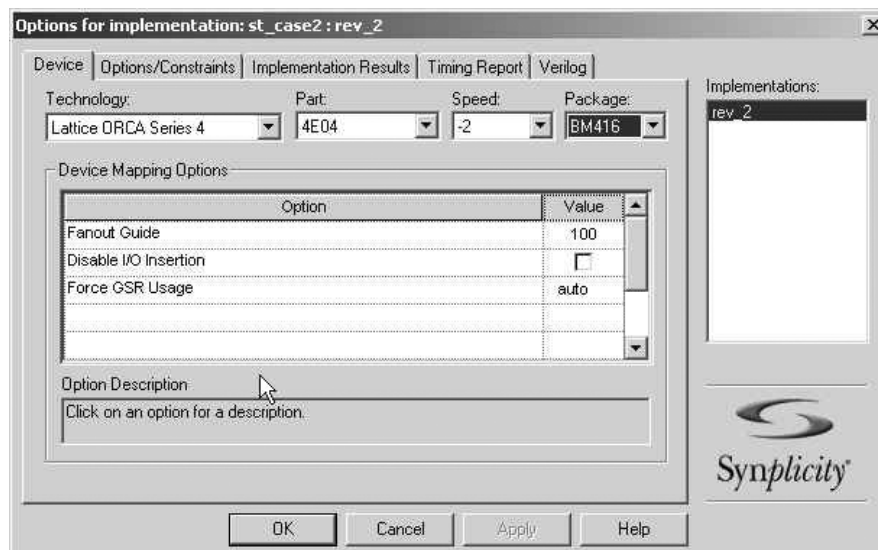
Options for implementation: st_case2 : rev_2

Device | Options/Constraints | Implementation Results | Timing Report | Verilog

Technology:
Lattice ORCA Series 4

Part:
4E04

Speed:
-2

Package:
BM416

Implementations:
rev_2

Device Mapping Options

| Option | Value |
|---|---|
| Fanout Guide | 100 |
| Disable I/O Insertion | ☐ |
| Force GSR Usage | auto |
| | |
| | |

Option Description
Click on an option for a description.

Synplicity

OK Cancel Apply Help